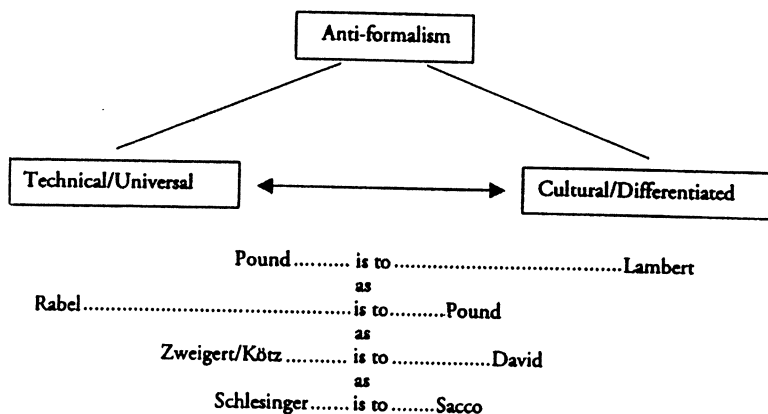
Anti-formalism

Technical/Universal

Cultural/Differentiated

Pound.......... is to ...................................Lambert
as
Rabel..........................................is to.........Pound
as
Zweigert/Kötz .......... is to ..................David
as
Schlesinger....... is to ........Sacco